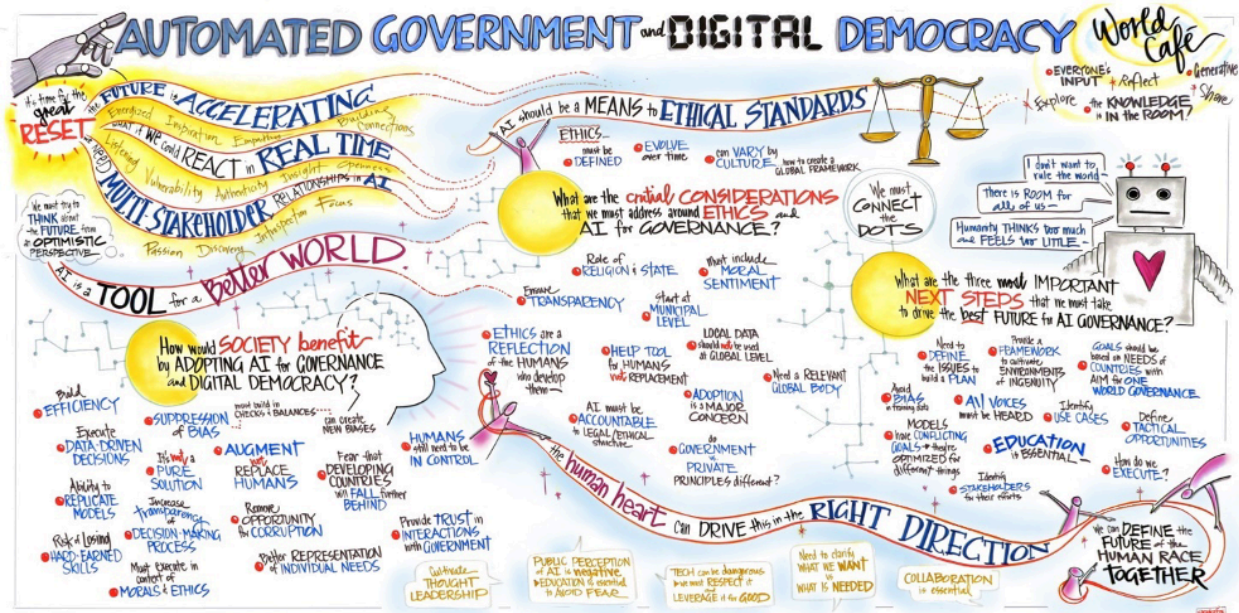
AUTOMATED GOVERNMENT and DIGITAL DEMOCRACY

World Café
Everyone's INPUT
Reflect
Generative
Explore
Share
the KNOWLEDGE is IN THE ROOM!

It's time for the great RESET

the FUTURE is ACCELERATING
Energized Inspiration Empathy Building Connections
What if we could REACT in REAL TIME
Listening Vulnerability Authenticity Insight Openness
MULTI-STAKEHOLDER RELATIONSHIPS in AI
Passion Discovery Introspection Focus

We want to try to THINK about the FUTURE from an OPTIMISTIC PERSPECTIVE

AI is a TOOL for a better WORLD

AI should be a MEANS to ETHICAL STANDARDS

ETHICS... must be DEFINED
EVOLVE over time
can VARY by CULTURE how to create a GLOBAL FRAMEWORK

What are the critical CONSIDERATIONS that we must address around ETHICS and AI for GOVERNANCE?

We must CONNECT the DOTS

I don't want to rule the world
There is ROOM for all of us
Humanity THINKS too much and FEELS too LITTLE

Role of RELIGION & STATE
must include MORAL SENTIMENT
Ensure TRANSPARENCY
start at MUNICIPAL LEVEL

What are the three most IMPORTANT NEXT STEPS that we must take to drive the best FUTURE for AI GOVERNANCE?

How would SOCIETY benefit by ADOPTING AI for GOVERNANCE and DIGITAL DEMOCRACY?

ETHICS are a REFLECTION of the HUMANS who develop them
HELP TOOL for HUMANS not REPLACEMENT
LOCAL DATA should not be used at GLOBAL LEVEL
Need a RELEVANT GLOBAL BODY
ADOPTION is a MAJOR CONCERN
AI must be ACCOUNTABLE to LEGAL/ETHICAL structure
do GOVERNMENT and PRIVATE PRINCIPLES differ?

Need to DEFINE the ISSUES to build a PLAN
Provide a FRAMEWORK to cultivate ENVIRONMENTS of INGENUITY
GOALS should be based on NEEDS of COUNTRIES with AIM for ONE WORLD GOVERNANCE
Avoid BIAS in training data
AI VOICES must be HEARD
Identify USE CASES
Define TACTICAL OPPORTUNITIES
MODELS have CONFLICTING GOALS = they're OPTIMIZED for different things
EDUCATION is ESSENTIAL
How do we EXECUTE?
Identify STAKEHOLDERS for their efforts

Build EFFICIENCY
SUPPRESSION of BIAS
must build in CHECKS & BALANCES
can create NEW BIASES
Execute DATA-DRIVEN DECISIONS
It's not a PURE SOLUTION
AUGMENT not REPLACE HUMANS
Fear that DEVELOPING COUNTRIES will FALL further BEHIND
HUMANS still need to be IN CONTROL
Ability to REPLICATE MODELS
Increase transparency of DECISION-MAKING PROCESS
Remove OPPORTUNITY for CORRUPTION
Risk of Losing HARD-EARNED SKILLS
Must execute in context of MORALS & ETHICS
Better REPRESENTATION of INDIVIDUAL NEEDS
Provide TRUST in INTERACTIONS with GOVERNMENT

the human heart can DRIVE this in the RIGHT DIRECTION

We can DEFINE the FUTURE of the HUMAN RACE TOGETHER

Cultivate THOUGHT LEADERSHIP
PUBLIC PERCEPTION of AI is WORRYING EDUCATION is essential to AVOID FEAR
TECH can be dangerous we must RESPECT it and LEVERAGE it for GOOD
Need to clarify WHAT WE WANT vs WHAT IS NEEDED
COLLABORATION is essential